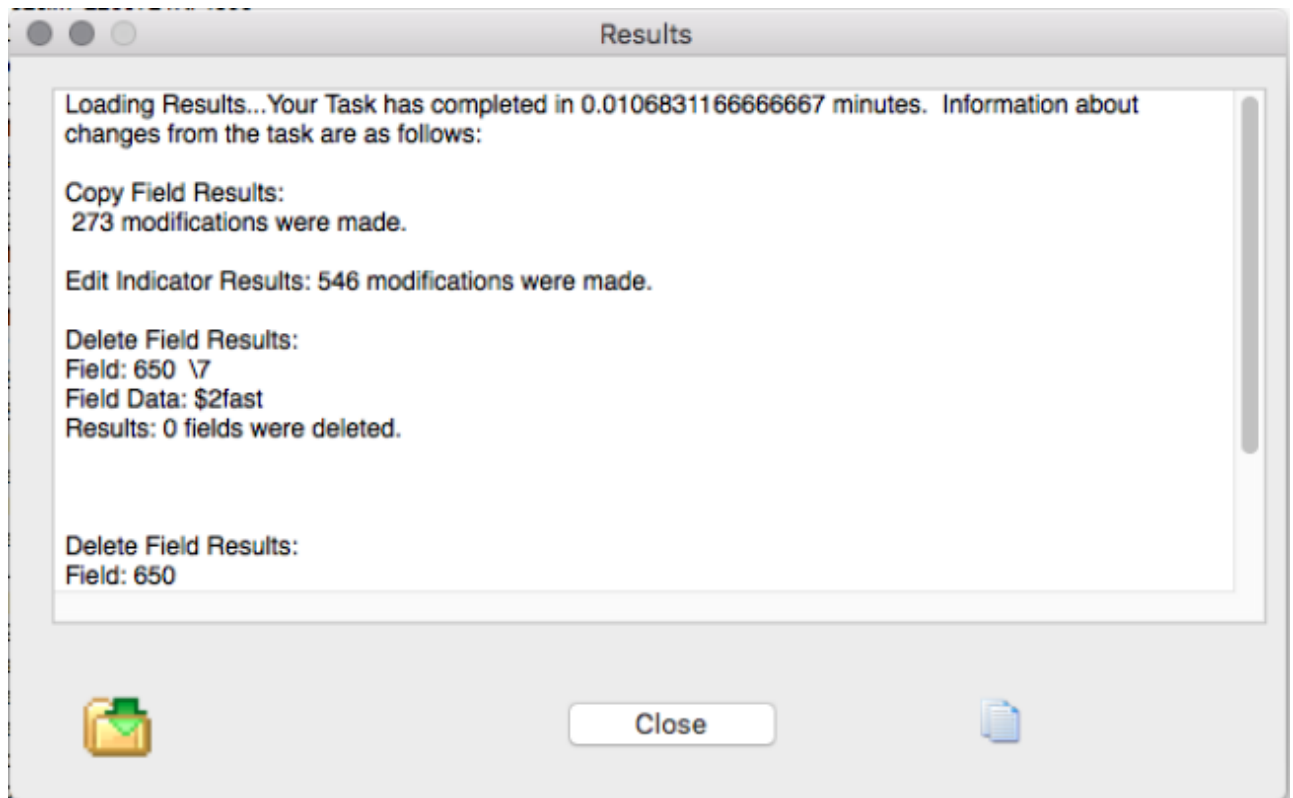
Results

Loading Results...Your Task has completed in 0.0106831166666667 minutes. Information about changes from the task are as follows:

Copy Field Results:
273 modifications were made.

Edit Indicator Results: 546 modifications were made.

Delete Field Results:
Field: 650 \7
Field Data: $2fast
Results: 0 fields were deleted.

Delete Field Results:
Field: 650

Close